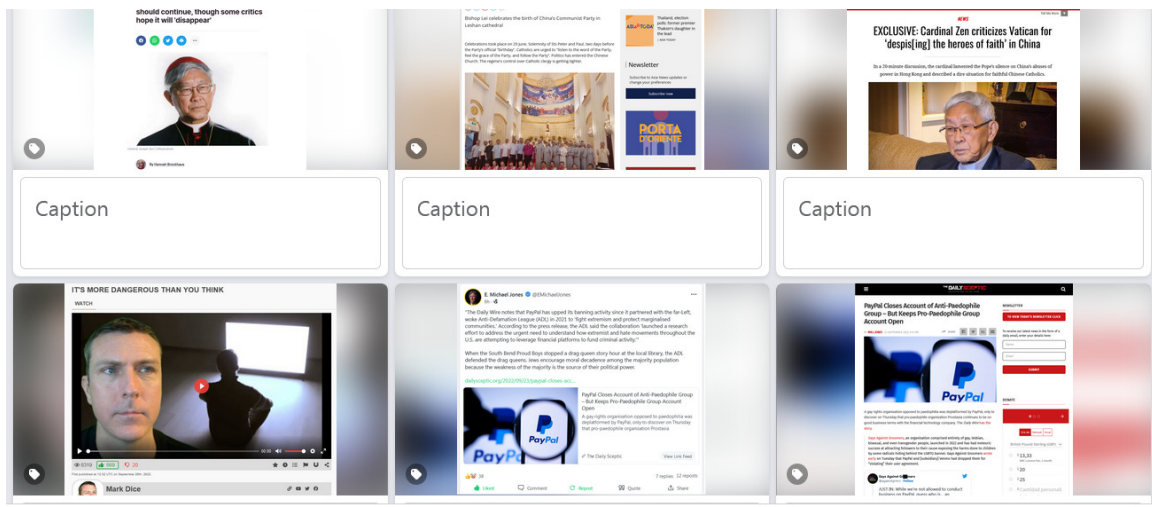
should continue, though some critics hope it will 'disappear'

By Hannah Brockhaus

Caption

Bishop Lei celebrates the birth of China's Communist Party in Leshan cathedral

Celebrations took place on 29 June, Solemnity of Sts Peter and Paul, two days before the Party's official "birthday". Catholics are urged to "listen to the word of the Party, feel the grace of the Party, and follow the Party". Politics has entered the Chinese Church. The regime's control over Catholic clergy is getting tighter.

AsiaNews

Thailand, election polls: former premier Thaksin's daughter in the lead

Newsletter

Subscribe to Asia News updates or change your preferences

Subscribe now

PORTA D'ORIENTE

Caption

NEWS

EXCLUSIVE: Cardinal Zen criticizes Vatican for 'despis[ing] the heroes of faith' in China

In a 20-minute discussion, the cardinal lamented the Pope's silence on China's abuses of power in Hong Kong and described a dire situation for faithful Chinese Catholics.

Caption

IT'S MORE DANGEROUS THAN YOU THINK

WATCH

Mark Dice

E. Michael Jones @EMichaelJones

"The Daily Wire notes that PayPal has upped its banning activity since it partnered with the far-Left, woke Anti-Defamation League (ADL) in 2021 to 'fight extremism and protect marginalised communities.' According to the press release, the ADL said the collaboration 'launched a research effort to address the urgent need to understand how extremist and hate movements throughout the U.S. are attempting to leverage financial platforms to fund criminal activity.'"

When the South Bend Proud Boys stopped a drag queen story hour at the local library, the ADL defended the drag queens. Jews encourage moral decadence among the majority population because the weakness of the majority is the source of their political power.

dailysceptic.org/2022/09/21/paypal-closes-acc...

PayPal Closes Account of Anti-Paedophile Group – But Keeps Pro-Paedophile Group Account Open

A gay rights organisation opposed to paedophilia was deplatformed by PayPal, only to discover on Thursday that pro-paedophile organisation Prostasia

The Daily Sceptic

View Link Feed

7 replies 12 reposts

Like Comment Repost Quote Share

THE DAILY SCEPTIC

PayPal Closes Account of Anti-Paedophile Group – But Keeps Pro-Paedophile Group Account Open

NEWSLETTER

SUBMIT

DONATE

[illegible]